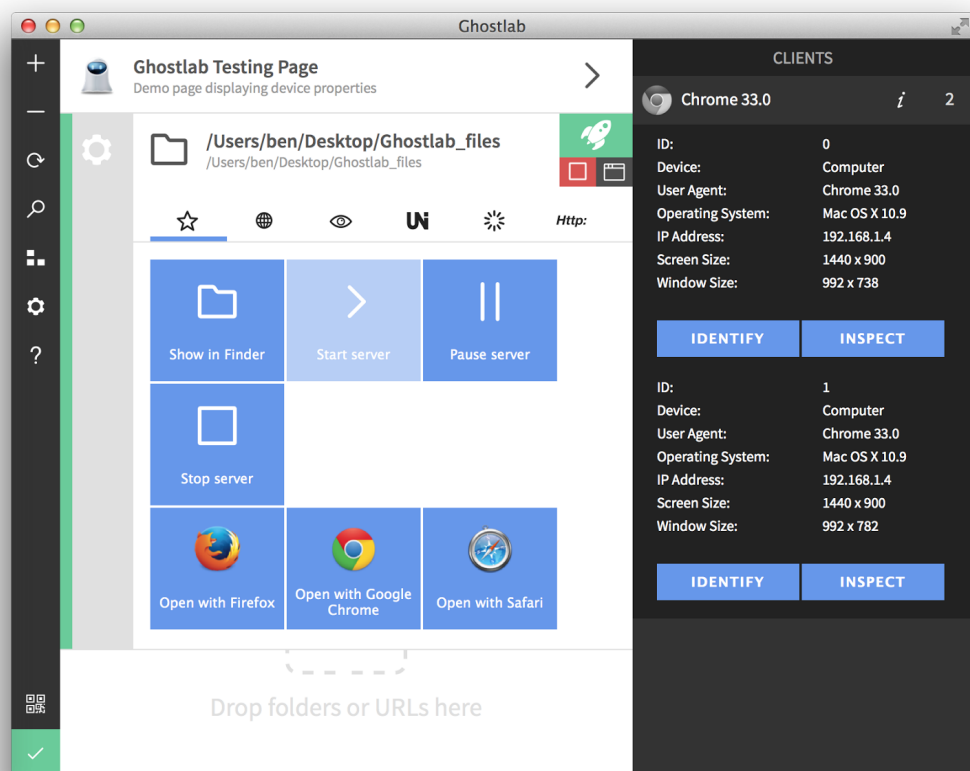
Ghostlab

Ghostlab Testing Page
Demo page displaying device properties

/Users/ben/Desktop/Ghostlab_files
/Users/ben/Desktop/Ghostlab_files

Http:

Show in Finder
Start server
Pause server
Stop server
Open with Firefox
Open with Google Chrome
Open with Safari

Drop folders or URLs here

CLIENTS

Chrome 33.0 i 2

| | |
|---|---|
| ID: | 0 |
| Device: | Computer |
| User Agent: | Chrome 33.0 |
| Operating System: | Mac OS X 10.9 |
| IP Address: | 192.168.1.4 |
| Screen Size: | 1440 x 900 |
| Window Size: | 992 x 738 |

IDENTIFY INSPECT

| | |
|---|---|
| ID: | 1 |
| Device: | Computer |
| User Agent: | Chrome 33.0 |
| Operating System: | Mac OS X 10.9 |
| IP Address: | 192.168.1.4 |
| Screen Size: | 1440 x 900 |
| Window Size: | 992 x 782 |

IDENTIFY INSPECT